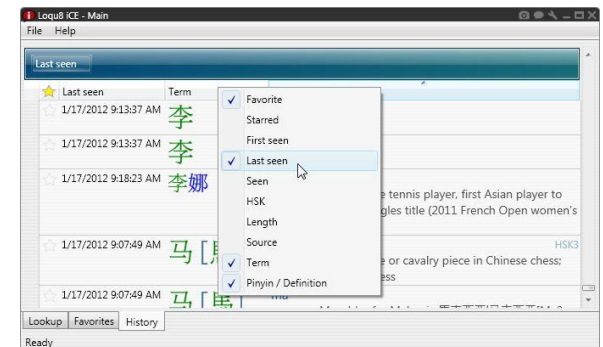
Loqu8 iCE - Main

File Help

Last seen

Last seen | Term

1/17/2012 9:13:37 AM 李

1/17/2012 9:13:37 AM 李

1/17/2012 9:18:23 AM 李娜

e tennis player, first Asian player to gles title (2011 French Open women's

1/17/2012 9:07:49 AM 马 [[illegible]

HSK3

e or cavalry piece in Chinese chess: ess

1/17/2012 9:07:49 AM 马 [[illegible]

Favorite
Starred
First seen
Last seen
Seen
HSK
Length
Source
Term
Pinyin / Definition

Lookup | Favorites | History

Ready